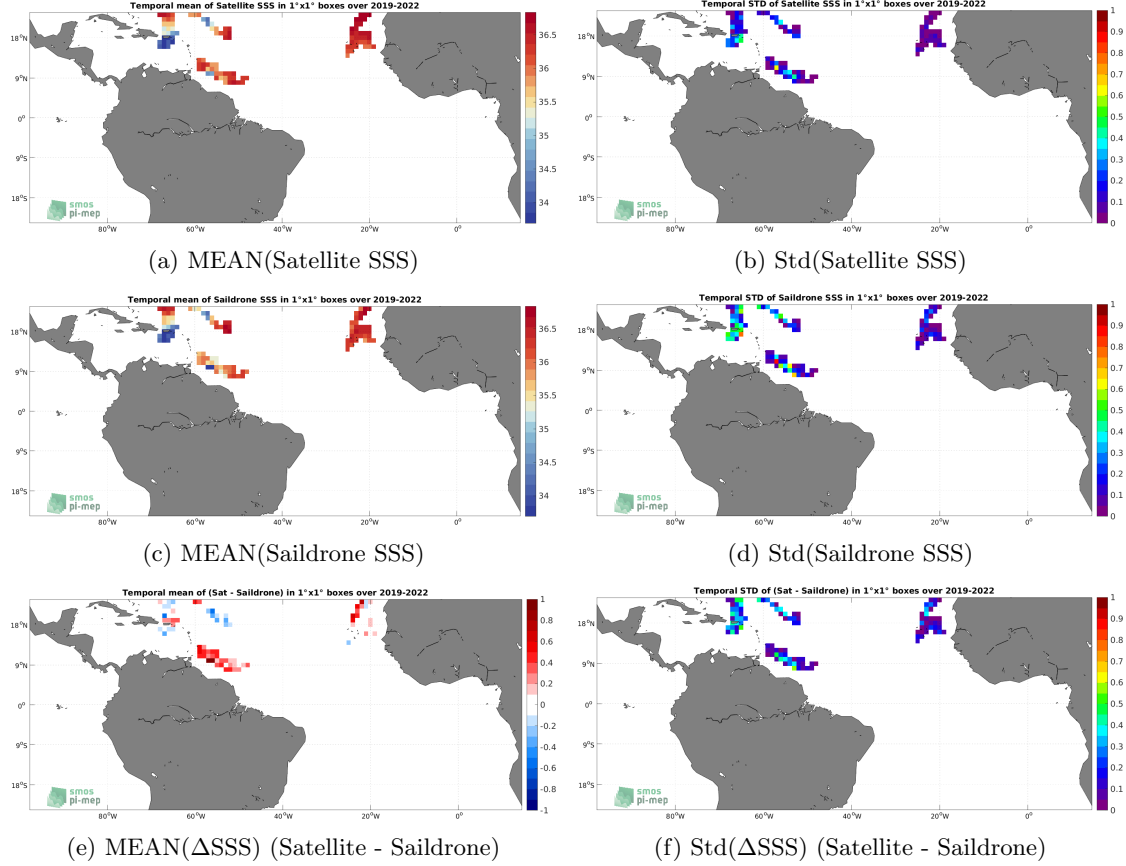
Temporal mean of Satellite SSS in 1°x1° boxes over 2019-2022

18°N
9°N
0°
9°S
18°S
80°W 60°W 40°W 20°W 0°
36.5
36
35.5
35
34.5
34
smos pi-mep

(a) MEAN(Satellite SSS)

Temporal STD of Satellite SSS in 1°x1° boxes over 2019-2022

18°N
9°N
0°
9°S
18°S
80°W 60°W 40°W 20°W 0°
1
0.9
0.8
0.7
0.6
0.5
0.4
0.3
0.2
0.1
0
smos pi-mep

(b) Std(Satellite SSS)

Temporal mean of Saildrone SSS in 1°x1° boxes over 2019-2022

18°N
9°N
0°
9°S
18°S
80°W 60°W 40°W 20°W 0°
36.5
36
35.5
35
34.5
34
smos pi-mep

(c) MEAN(Saildrone SSS)

Temporal STD of Saildrone SSS in 1°x1° boxes over 2019-2022

18°N
9°N
0°
9°S
18°S
80°W 60°W 40°W 20°W 0°
1
0.9
0.8
0.7
0.6
0.5
0.4
0.3
0.2
0.1
0
smos pi-mep

(d) Std(Saildrone SSS)

Temporal mean of (Sat - Saildrone) in 1°x1° boxes over 2019-2022

18°N
9°N
0°
9°S
18°S
80°W 60°W 40°W 20°W 0°
1
0.8
0.6
0.4
0.2
0
-0.2
-0.4
-0.6
-0.8
-1
smos pi-mep

(e) MEAN(ΔSSS) (Satellite - Saildrone)

Temporal STD of (Sat - Saildrone) in 1°x1° boxes over 2019-2022

18°N
9°N
0°
9°S
18°S
80°W 60°W 40°W 20°W 0°
1
0.9
0.8
0.7
0.6
0.5
0.4
0.3
0.2
0.1
0
smos pi-mep

(f) Std(ΔSSS) (Satellite - Saildrone)